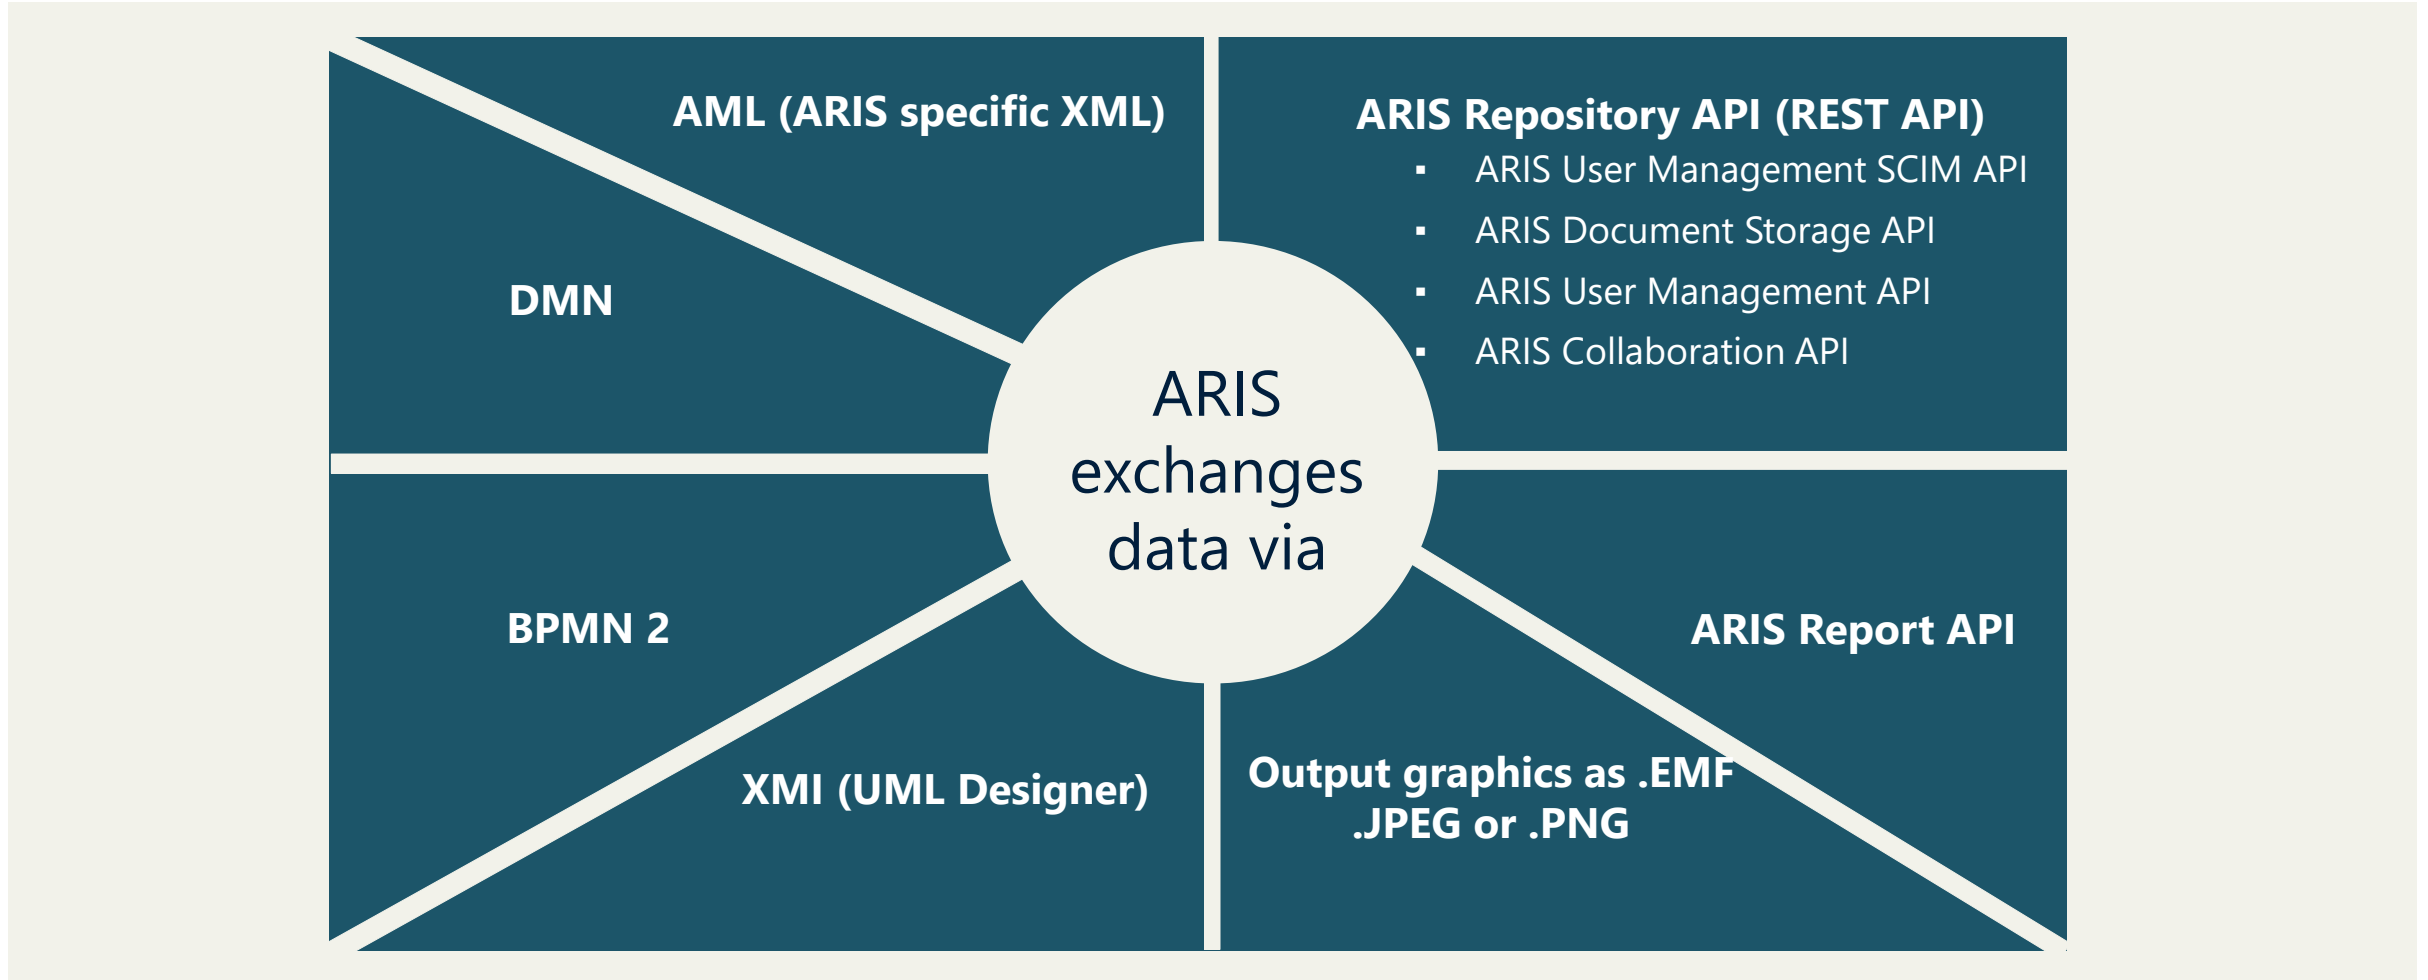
AML (ARIS specific XML)

ARIS Repository API (REST API)
- ARIS User Management SCIM API
- ARIS Document Storage API
- ARIS User Management API
- ARIS Collaboration API

DMN

ARIS exchanges data via

BPMN 2

ARIS Report API

XMI (UML Designer)

Output graphics as .EMF .JPEG or .PNG